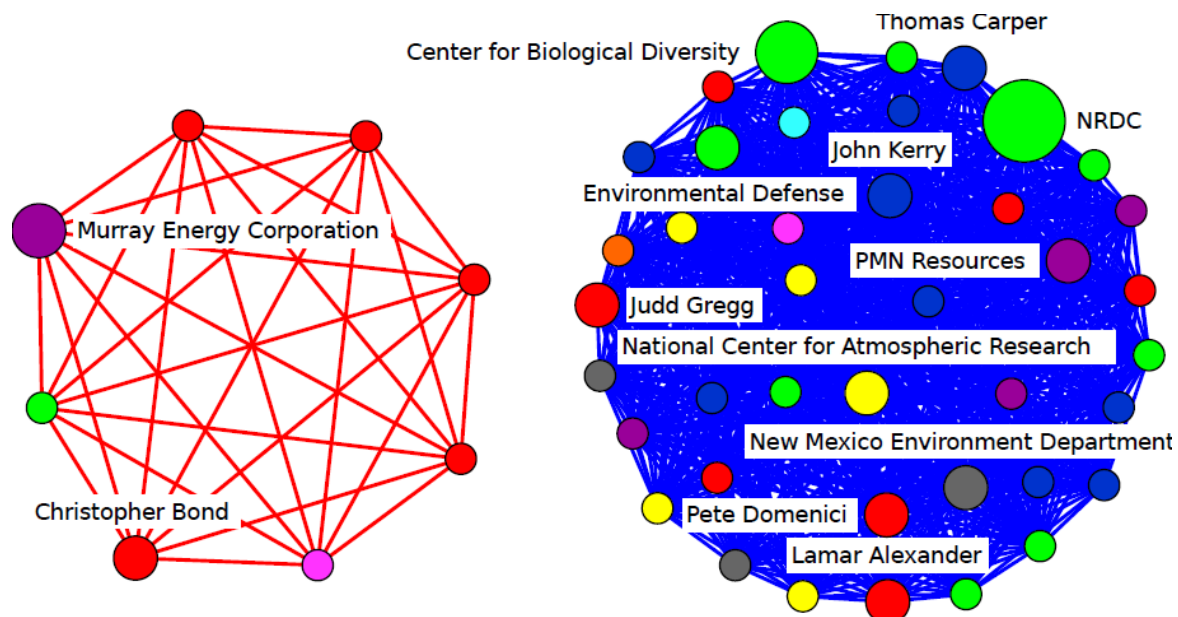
Murray Energy Corporation

Christopher Bond

Center for Biological Diversity

Thomas Carper

NRDC

John Kerry

Environmental Defense

PMN Resources

Judd Gregg

National Center for Atmospheric Research

New Mexico Environment Department

Pete Domenici

Lamar Alexander